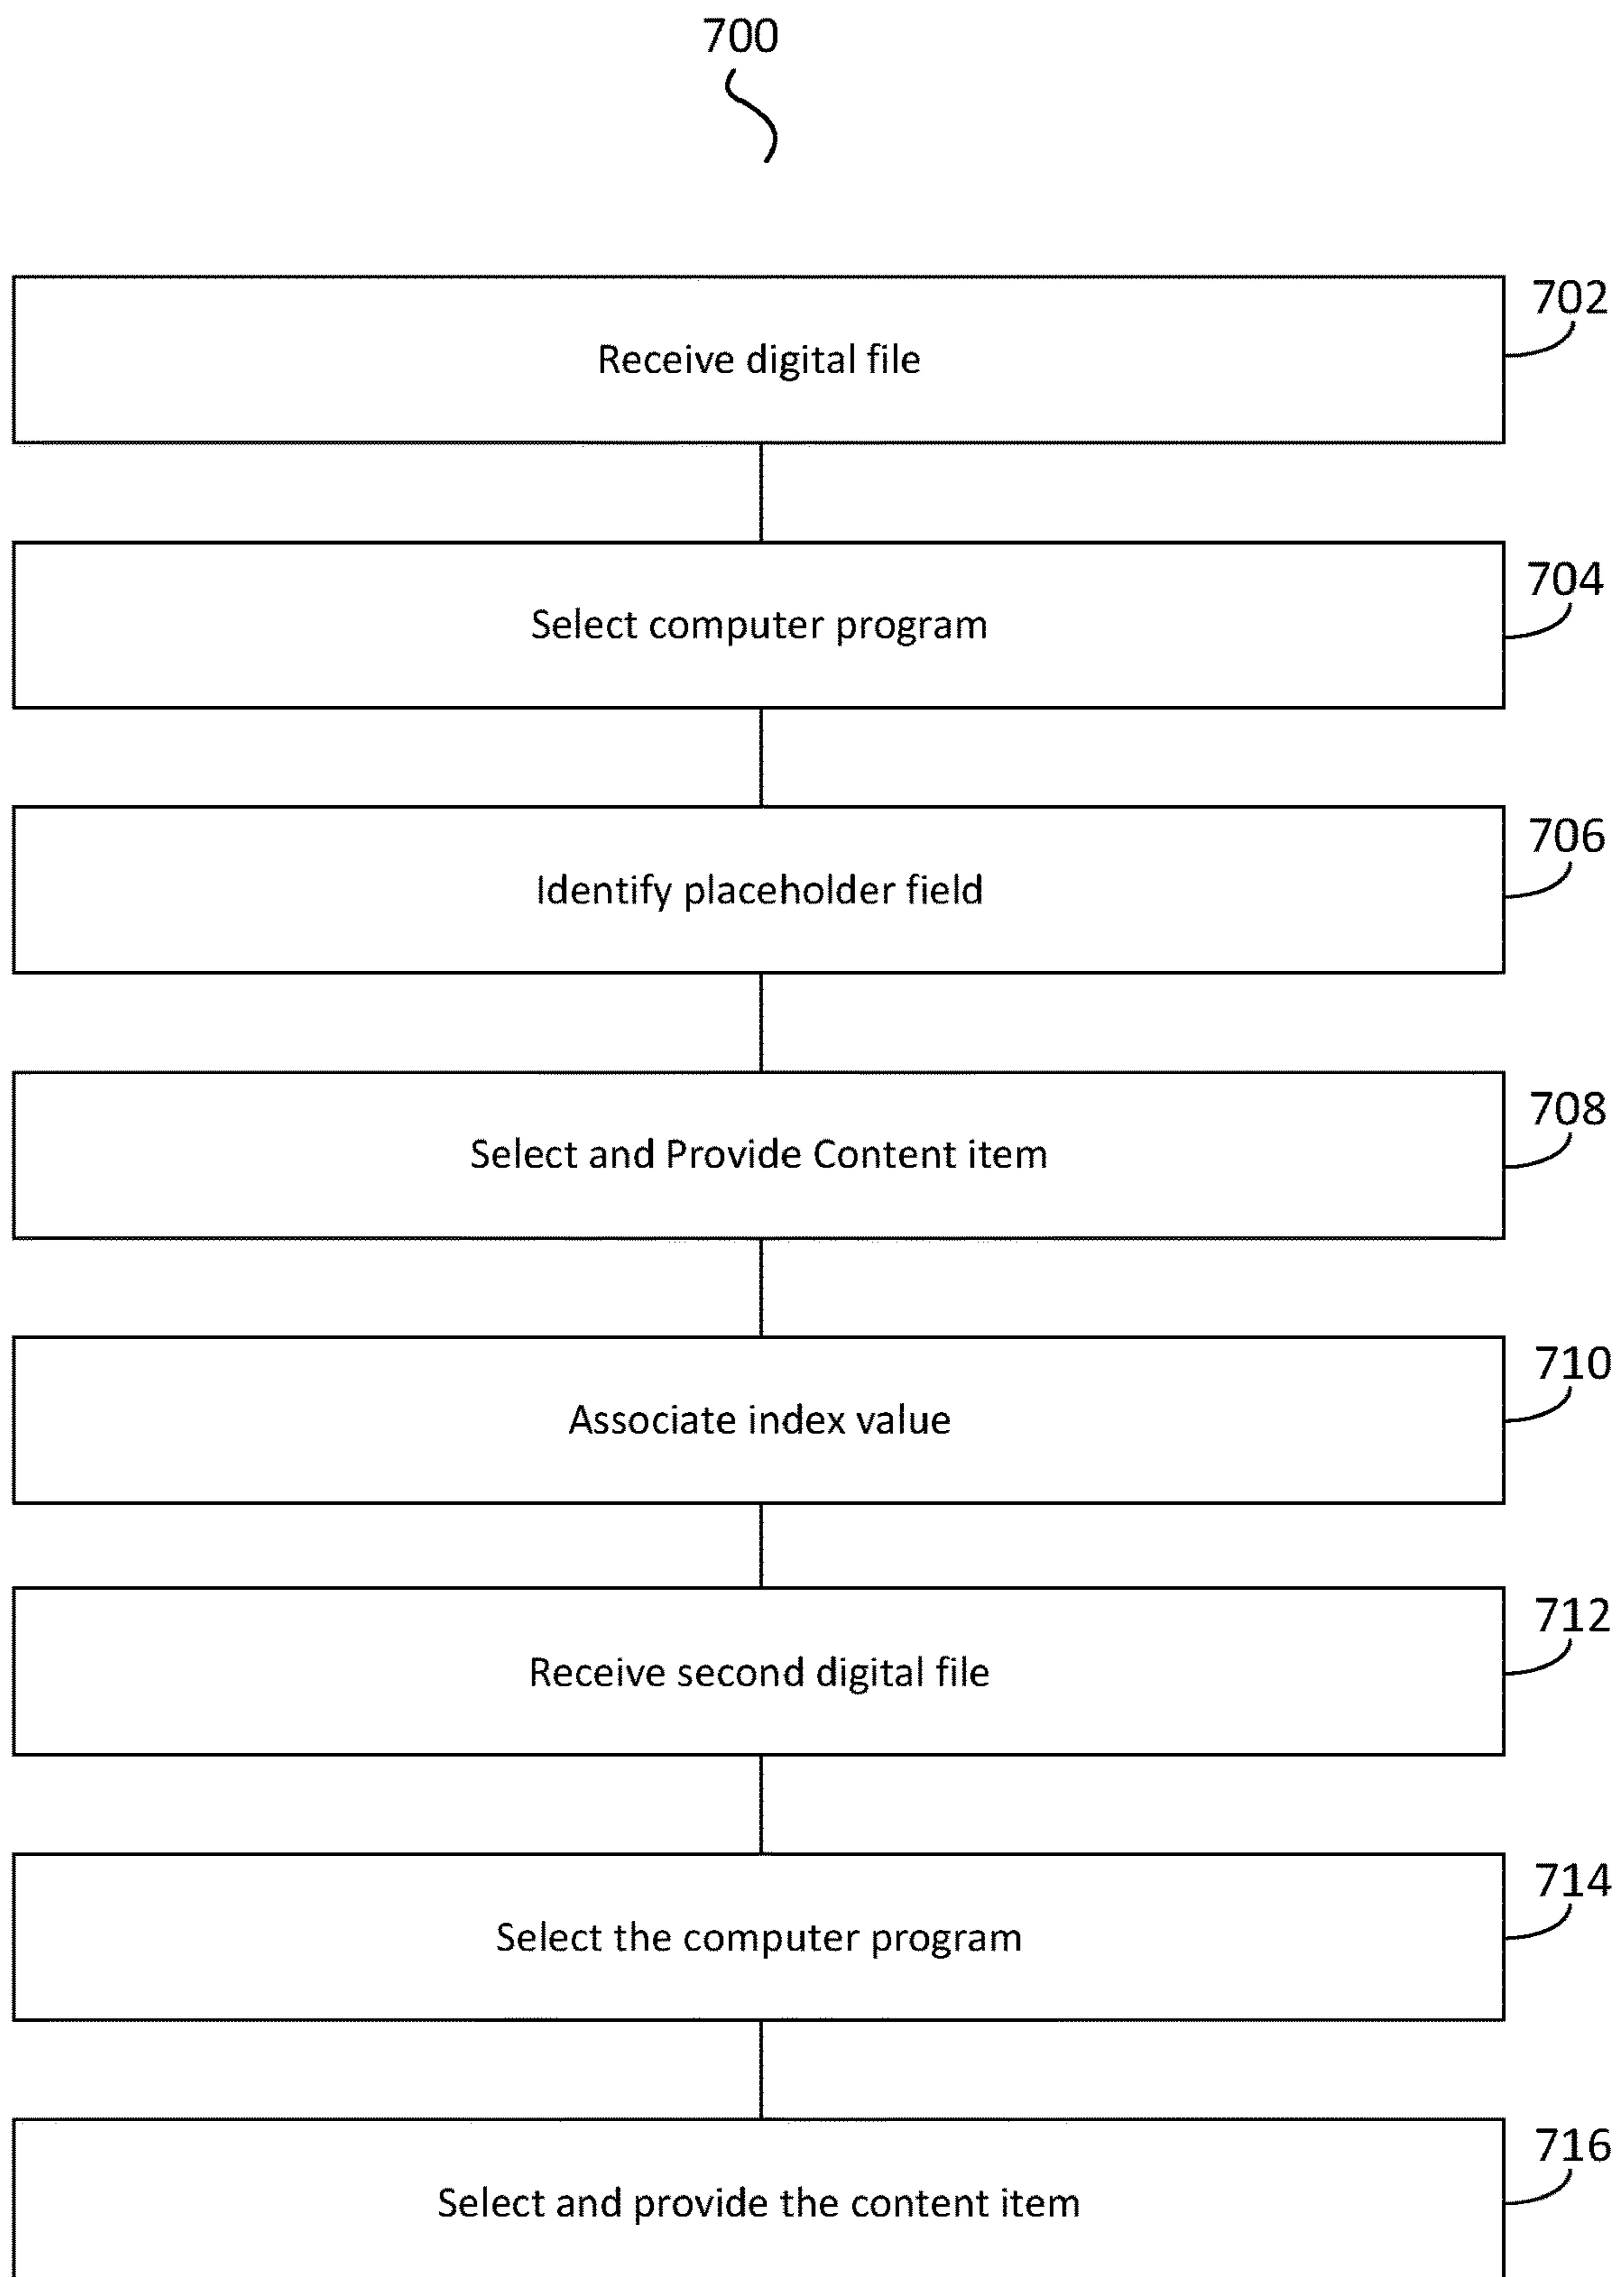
700

Receive digital file

702

Select computer program

704

Identify placeholder field

706

Select and Provide Content item

708

Associate index value

710

Receive second digital file

712

Select the computer program

714

Select and provide the content item

716